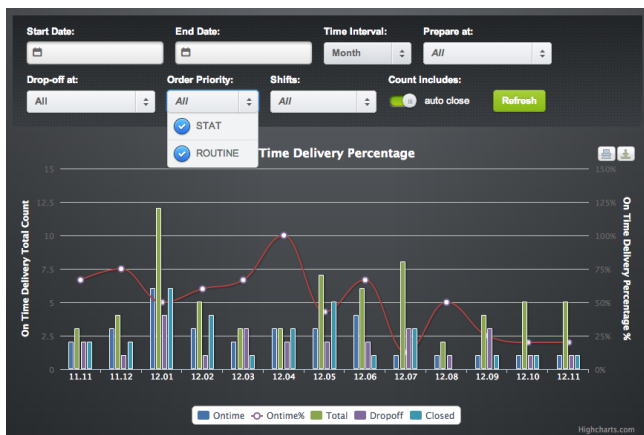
Start Date:
End Date:
Time Interval:
Month
Prepare at:
All
Drop-off at:
All
Order Priority:
All
Shifts:
All
Count Includes:
auto close
Refresh
STAT
ROUTINE
Time Delivery Percentage

On Time Delivery Total Count
On Time Delivery Percentage %

15
12.5
10
7.5
5
2.5
0

150%
125%
100%
75%
50%
25%
0%

11.11
11.12
12.01
12.02
12.03
12.04
12.05
12.06
12.07
12.08
12.09
12.10
12.11

Ontime
Ontime%
Total
Dropoff
Closed

Highcharts.com